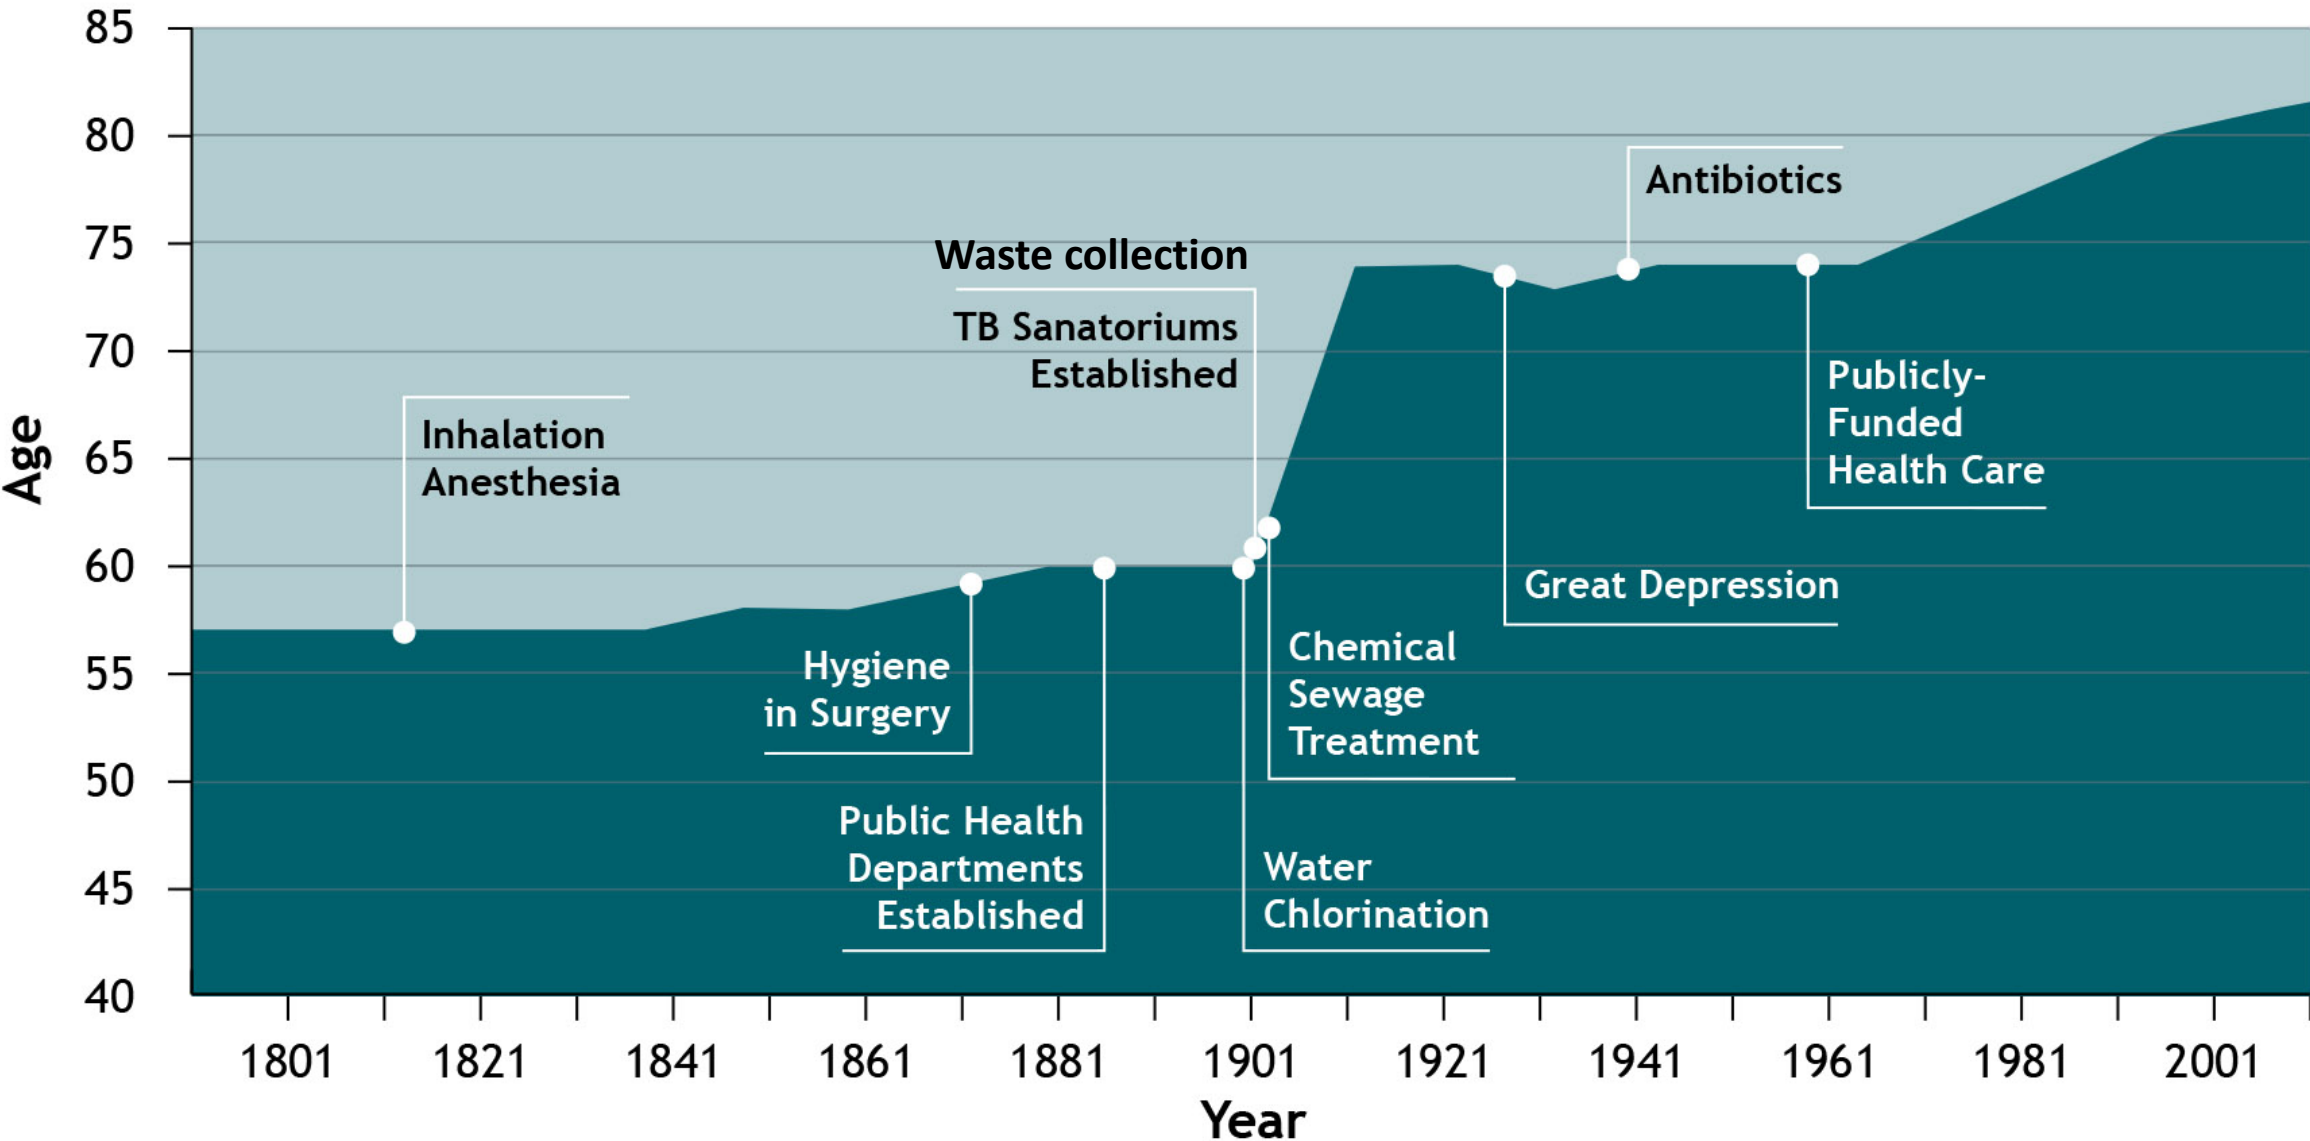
85
80
75
70
65
60
55
50
45
40

Age

Waste collection

TB Sanatoriums Established

Antibiotics

Inhalation Anesthesia

Publicly-Funded Health Care

Great Depression

Hygiene in Surgery

Chemical Sewage Treatment

Public Health Departments Established

Water Chlorination

1801
1821
1841
1861
1881
1901
1921
1941
1961
1981
2001

Year